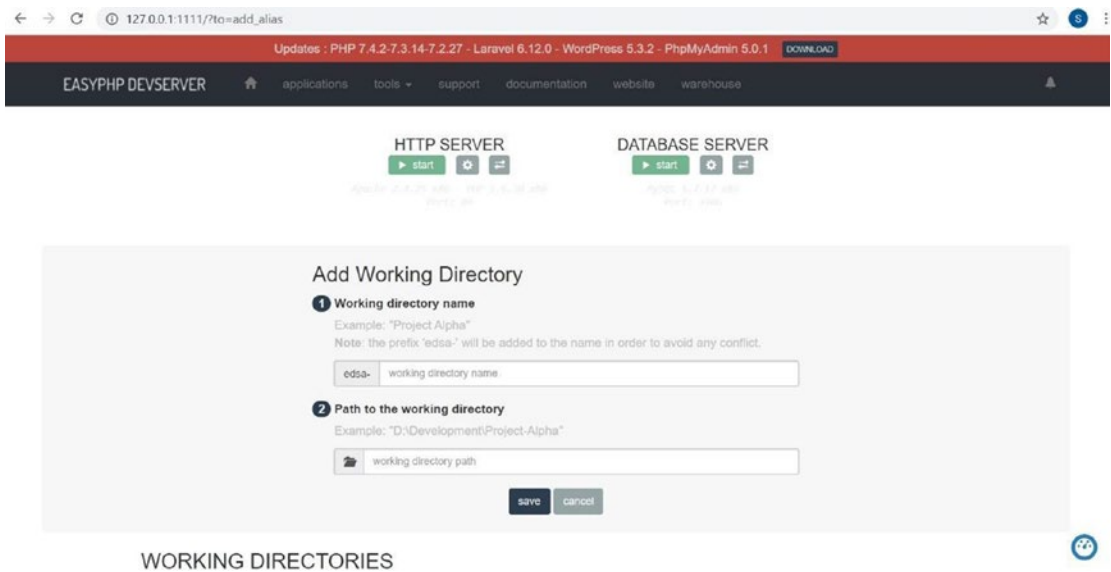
127.0.0.1:1111/?to=add_alias

Updates : PHP 7.4.2-7.3.14-7.2.27 - Laravel 6.12.0 - WordPress 5.3.2 - PhpMyAdmin 5.0.1 DOWNLOAD

EASYPHP DEVSERVER applications tools support documentation website warehouse

HTTP SERVER
start

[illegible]

DATABASE SERVER
start

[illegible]

Add Working Directory

1 Working directory name

Example: "Project Alpha"

Note: the prefix 'edsa-' will be added to the name in order to avoid any conflict.

edsa- working directory name

2 Path to the working directory

Example: "D:\Development\Project-Alpha"

working directory path

save cancel

WORKING DIRECTORIES